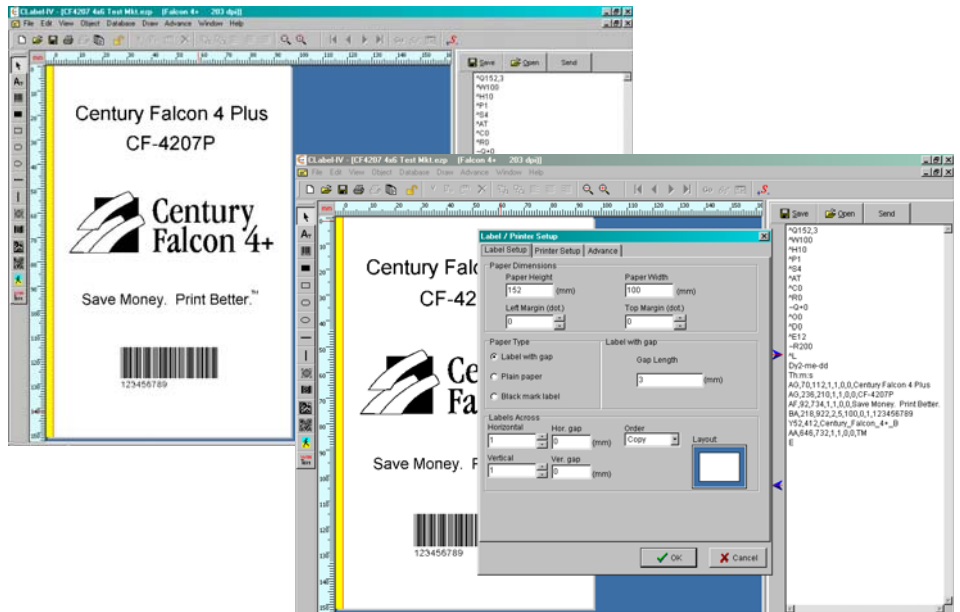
CLabel-IV - [CF4207 4x6 Test Mkt.ezp [Falcon 4+ 203 dpi]]
File Edit View Object Database Draw Advance Window Help

Century Falcon 4 Plus
CF-4207P

Century
Falcon 4+

Save Money. Print Better.™

123456789

Save Open Send
^Q152,3
^W100
^H10
^P1
^S4
^AT
^C0
^R0
~Q+0

CLabel-IV - [CF4207 4x6 Test Mkt.ezp [Falcon 4+ 203 dpi]]
File Edit View Object Database Draw Advance Window Help

Century Falc
CF-42

Cen
Fa

Save Money. P

123456789

Label / Printer Setup
Label Setup | Printer Setup | Advance
Paper Dimensions
Paper Height
152 (mm)
Paper Width
100 (mm)
Left Margin (dot.)
0
Top Margin (dot.)
0
Paper Type
Label with gap
Plain paper
Black mark label
Label with gap
Gap Length
3 (mm)
Labels Across
Horizontal
1
Hor. gap
0 (mm)
Order
Copy
Layout
Vertical
1
Ver. gap
0 (mm)
OK
Cancel

Save Open Send
^Q152,3
^W100
^H10
^P1
^S4
^AT
^C0
^R0
~Q+0
^O0
^D0
^E12
~R200
^L
Dy2-me-dd
Th:m:s
A0,70,112,1,1,0,0,Century Falcon 4 Plus
A0,236,210,1,1,0,0,CF-4207P
AF,92,734,1,1,0,0,Save Money. Print Better.
BA,218,922,2,5,100,0,1,123456789
Y52,412,Century_Falcon_4+_B
AA,646,732,1,1,0,0,TM
E